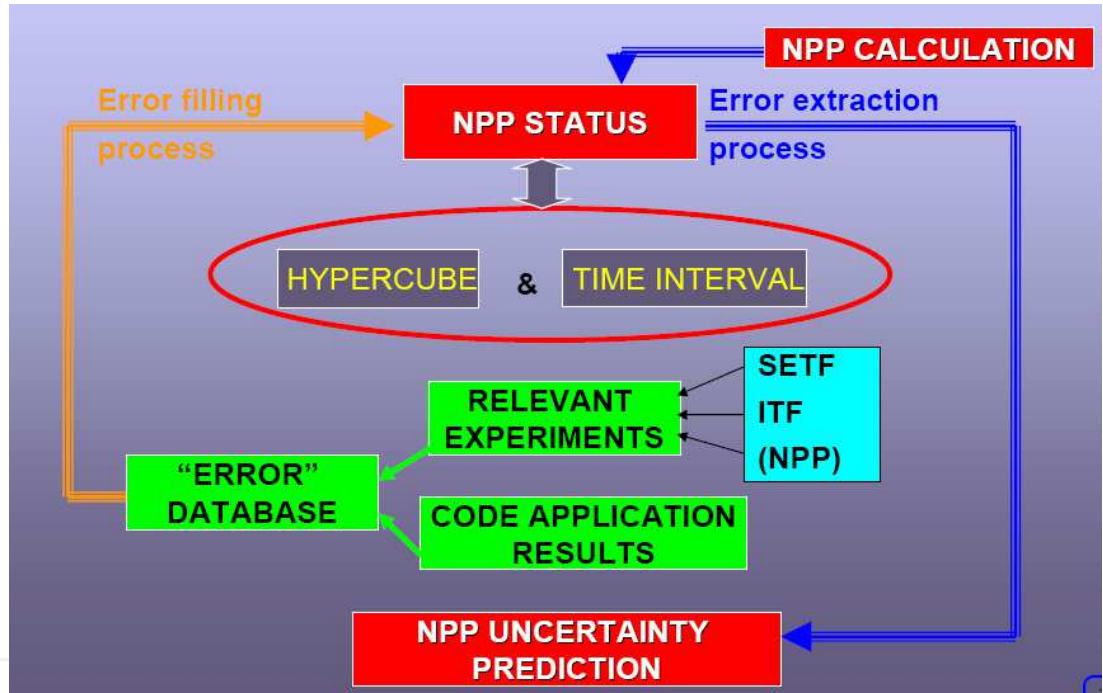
NPP CALCULATION

Error filling process

NPP STATUS

Error extraction process

HYPERCUBE & TIME INTERVAL

SETF
ITF
(NPP)

RELEVANT EXPERIMENTS

"ERROR" DATABASE

CODE APPLICATION RESULTS

NPP UNCERTAINTY PREDICTION